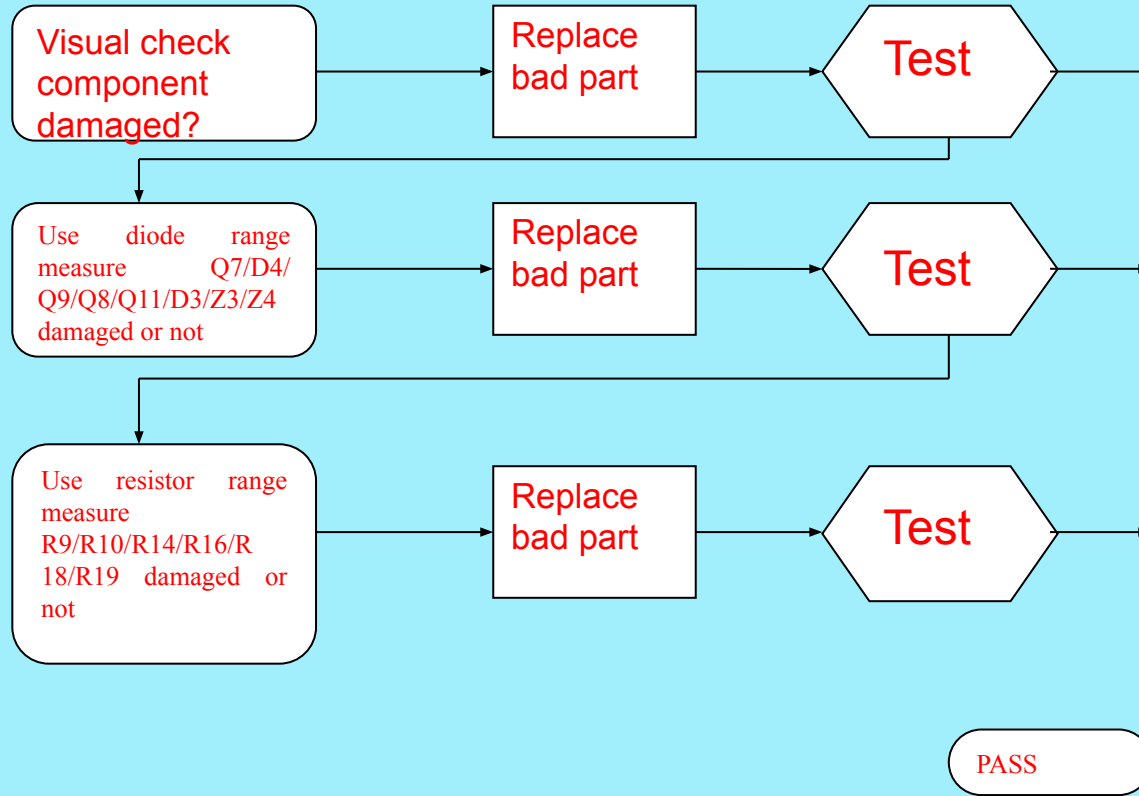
Visual check component damaged?

Replace bad part

Test

Use diode range measure Q7/D4/Q9/Q8/Q11/D3/Z3/Z4 damaged or not

Replace bad part

Test

Use resistor range measure R9/R10/R14/R16/R18/R19 damaged or not

Replace bad part

Test

PASS